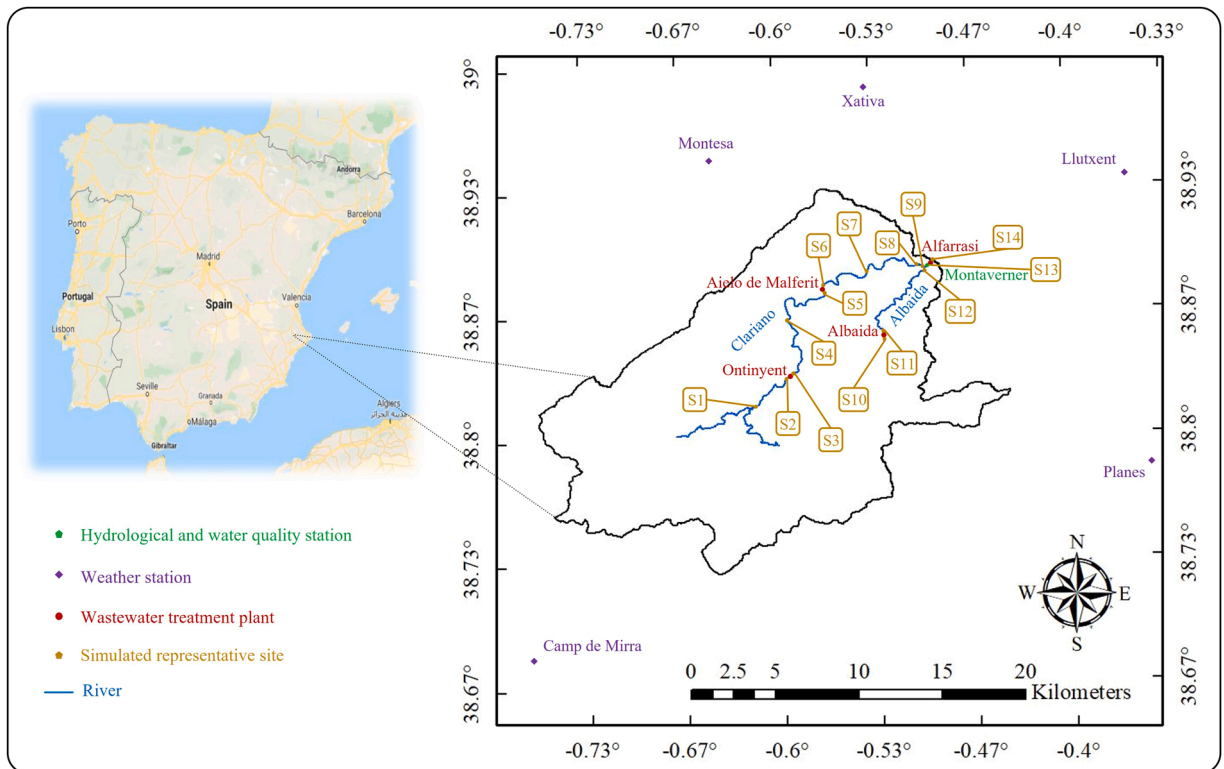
-0.73° -0.67° -0.6° -0.53° -0.47° -0.4° -0.33°

Andorra
Porto
Barcelona
Madrid
Portugal
Spain
Valencia
Lisbon
Seville
Granada
Algiers
الجزائر
Málaga
Gibraltar

39°
38.93°
38.87°
38.8°
38.73°
38.67°

Xativa
Montesa
Llutxent
S9
S7
S14
S6
S8
Alfarrasi
S13
Montaverner
Aielo de Malferit
S5
Albaida
S12
Clariano
Albaida
S4
S11
Ontinyent
S1
S10
S2
S3
Planes
Camp de Mirra

38.93°
38.87°
38.8°
38.73°
38.67°

N
W
E
S

0 2.5 5 10 15 20
Kilometers

-0.73° -0.67° -0.6° -0.53° -0.47° -0.4°

Hydrological and water quality station
Weather station
Wastewater treatment plant
Simulated representative site
River